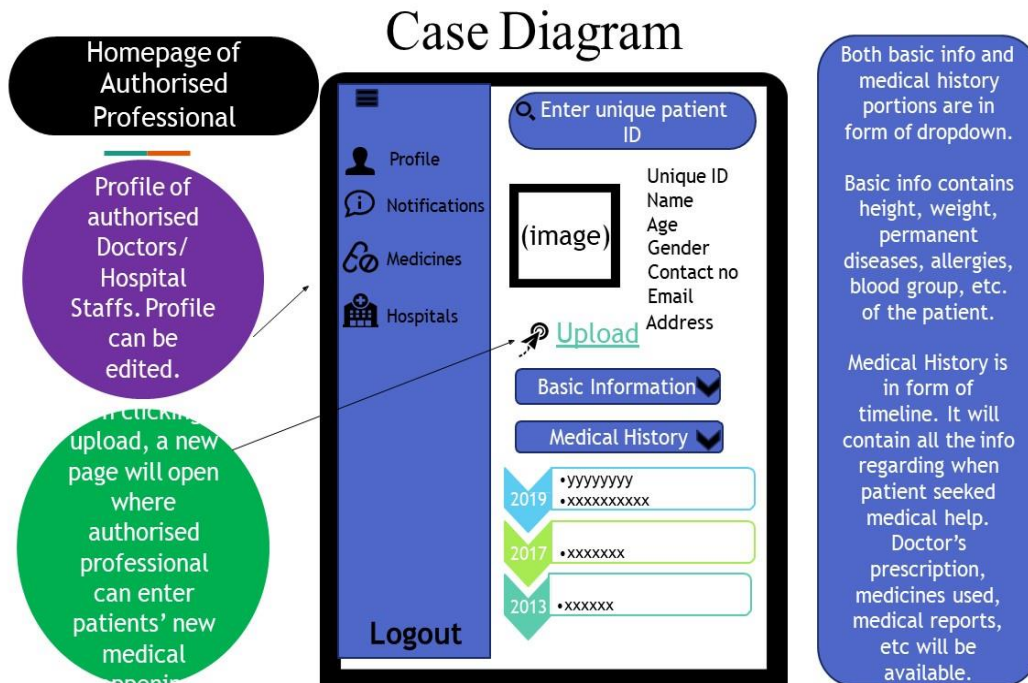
Case Diagram

Homepage of Authorised Professional

Profile of authorised Doctors/ Hospital Staffs. Profile can be edited.

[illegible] clicking upload, a new page will open where authorised professional can enter patients' new medical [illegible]

Profile

Notifications

Medicines

Hospitals

Logout

Enter unique patient ID

(image)

Unique ID
Name
Age
Gender
Contact no
Email
Address

Upload

Basic Information

Medical History

2019 •yyyyyyyy
•xxxxxxxxxx

2017 •xxxxxxx

2013 •xxxxxx

Both basic info and medical history portions are in form of dropdown.

Basic info contains height, weight, permanent diseases, allergies, blood group, etc. of the patient.

Medical History is in form of timeline. It will contain all the info regarding when patient seeked medical help. Doctor's prescription, medicines used, medical reports, etc will be available.